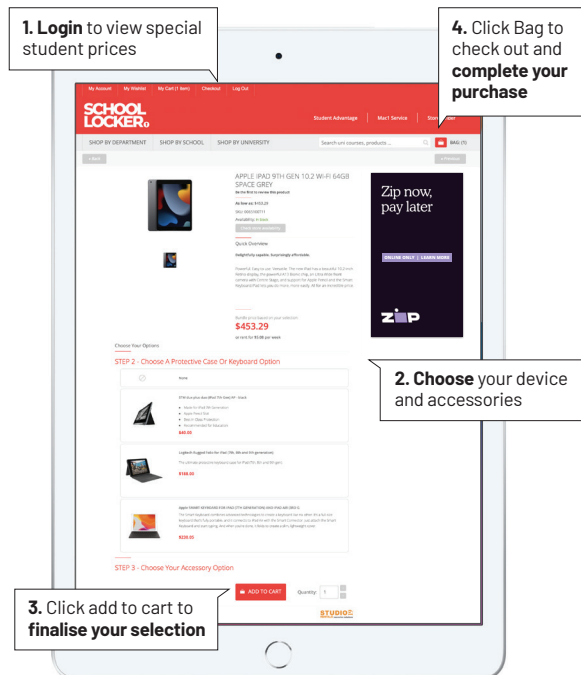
**1. Login** to view special student prices

**4.** Click Bag to check out and **complete your purchase**

My Account My Wishlist My Cart (1 item) Checkout Log Out

SCHOOL LOCKER

Student Advantage Mac1 Service Store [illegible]

SHOP BY DEPARTMENT SHOP BY SCHOOL SHOP BY UNIVERSITY

Search uni courses, products ...

BAG (1)

« Back

« Previous

APPLE IPAD 9TH GEN 10.2 WI-FI 64GB SPACE GREY

Be the first to review this product

As low as: $453.29

SKU: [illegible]

Availability: In stock

Quick Overview

Delightfully capable. Surprisingly affordable.

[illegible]

$453.29

Zip now, pay later

ONLINE ONLY | LEARN MORE

zip

**2. Choose** your device and accessories

Choose Your Options

STEP 2 - Choose A Protective Case Or Keyboard Option

None

$40.00

$180.00

$220.00

STEP 3 - Choose Your Accessory Option

ADD TO CART

Quantity: 1

STUDIO

**3.** Click add to cart to **finalise your selection**